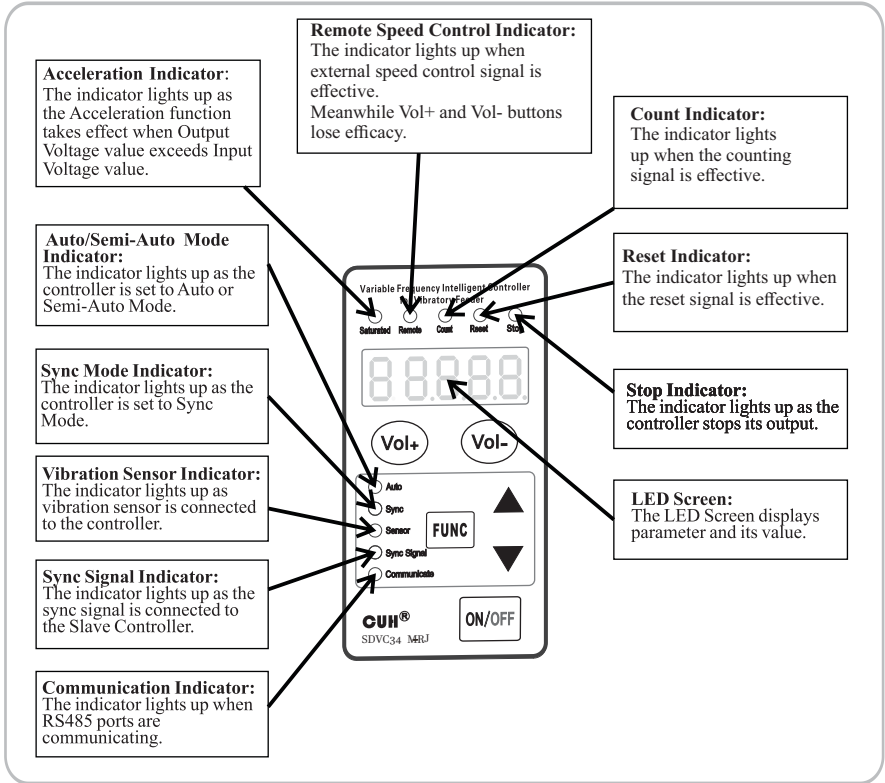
**Remote Speed Control Indicator:**
The indicator lights up when external speed control signal is effective.
Meanwhile Vol+ and Vol- buttons lose efficacy.

**Acceleration Indicator**:
The indicator lights up as the Acceleration function takes effect when Output Voltage value exceeds Input Voltage value.

**Count Indicator:**
The indicator lights up when the counting signal is effective.

**Auto/Semi-Auto Mode Indicator:**
The indicator lights up as the controller is set to Auto or Semi-Auto Mode.

**Reset Indicator:**
The indicator lights up when the reset signal is effective.

Variable Frequency Intelligent Controller for Vibratory Feeder

Saturated Remote Count Reset Stop

88.8.8.8.

**Sync Mode Indicator:**
The indicator lights up as the controller is set to Sync Mode.

**Stop Indicator:**
The indicator lights up as the controller stops its output.

Vol+ Vol-

**Vibration Sensor Indicator:**
The indicator lights up as vibration sensor is connected to the controller.

Auto
Sync
Sensor
Sync Signal
Communicate

FUNC

**LED Screen:**
The LED Screen displays parameter and its value.

**Sync Signal Indicator:**
The indicator lights up as the sync signal is connected to the Slave Controller.

CUH®
SDVC34 MRJ

ON/OFF

**Communication Indicator:**
The indicator lights up when RS485 ports are communicating.